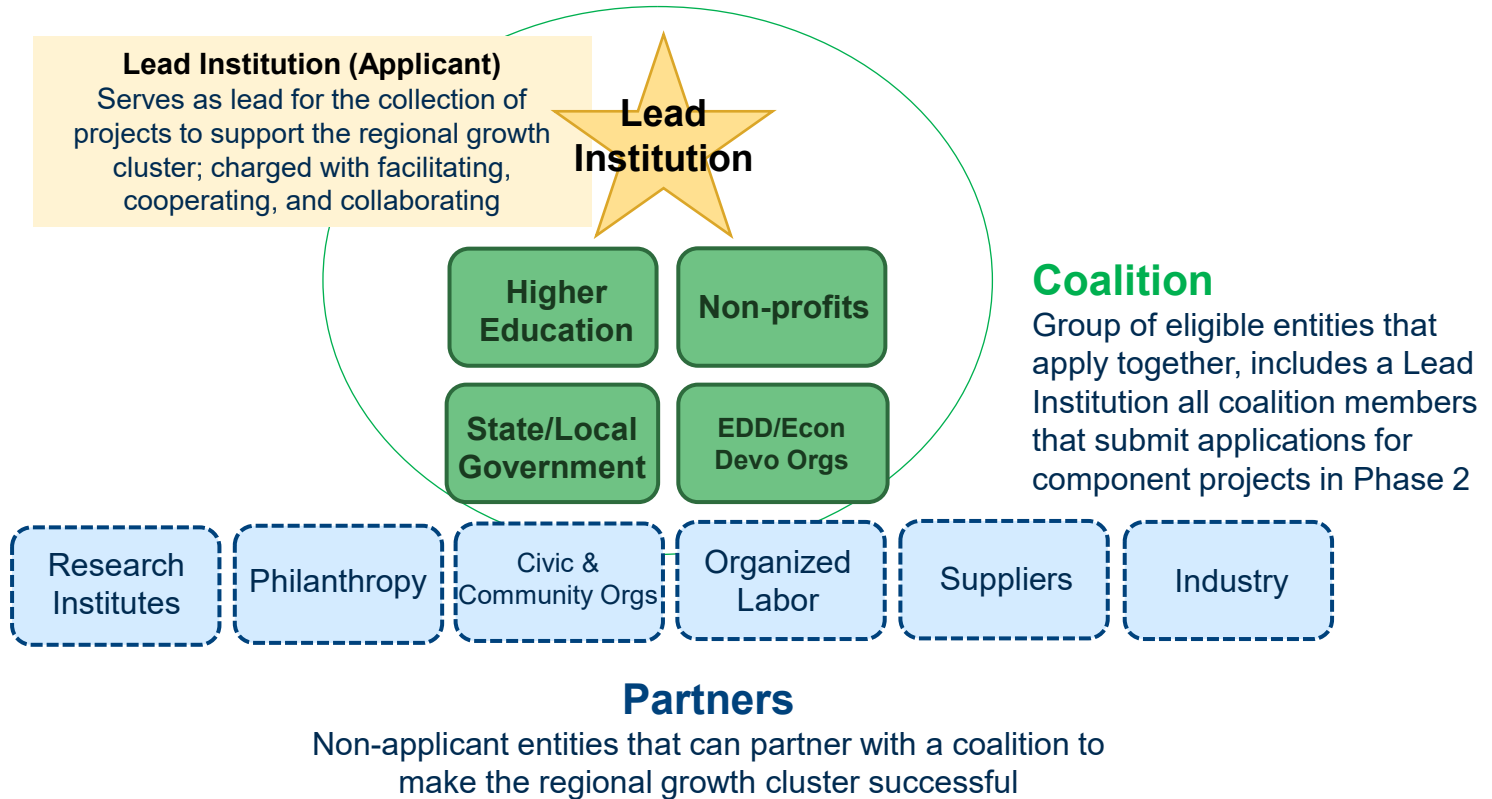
Lead Institution (Applicant)
Serves as lead for the collection of projects to support the regional growth cluster; charged with facilitating, cooperating, and collaborating

Lead Institution

Higher Education

Non-profits

State/Local Government

EDD/Econ Devo Orgs

Coalition
Group of eligible entities that apply together, includes a Lead Institution all coalition members that submit applications for component projects in Phase 2

Research Institutes

Philanthropy

Civic & Community Orgs

Organized Labor

Suppliers

Industry

Partners
Non-applicant entities that can partner with a coalition to make the regional growth cluster successful